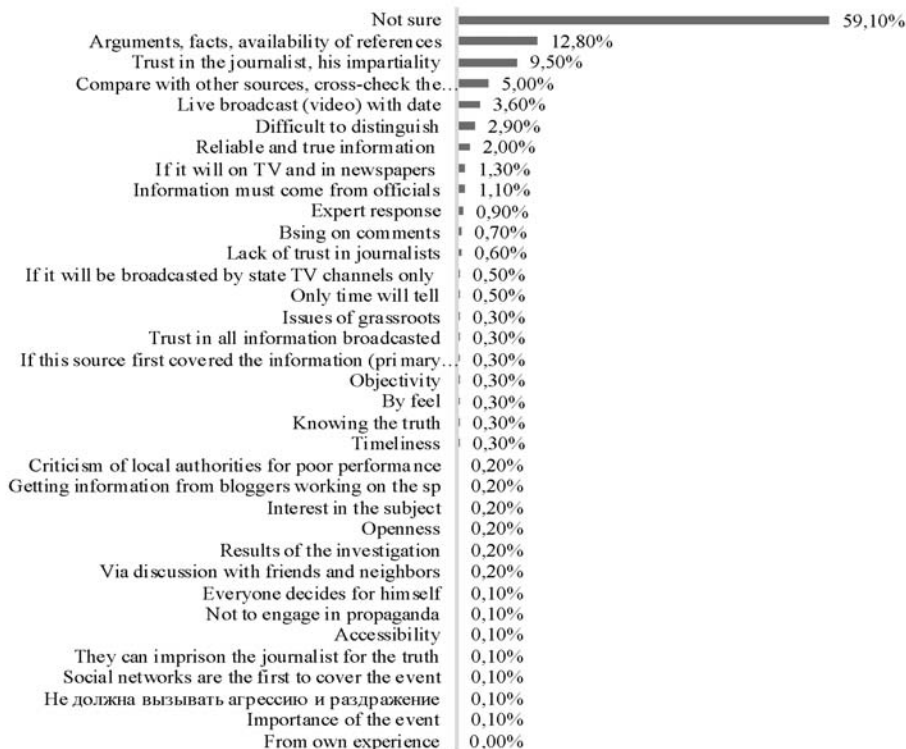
| | |
|---|---|
| Not sure | 59,10% |
| Arguments, facts, availability of references | 12,80% |
| Trust in the journalist, his impartiality | 9,50% |
| Compare with other sources, cross-check the… | 5,00% |
| Live broadcast (video) with date | 3,60% |
| Difficult to distinguish | 2,90% |
| Reliable and true information | 2,00% |
| If it will on TV and in newspapers | 1,30% |
| Information must come from officials | 1,10% |
| Expert response | 0,90% |
| Bsing on comments | 0,70% |
| Lack of trust in journalists | 0,60% |
| If it will be broadcasted by state TV channels only | 0,50% |
| Only time will tell | 0,50% |
| Issues of grassroots | 0,30% |
| Trust in all information broadcasted | 0,30% |
| If this source first covered the information (pri mary… | 0,30% |
| Objectivity | 0,30% |
| By feel | 0,30% |
| Knowing the truth | 0,30% |
| Timeliness | 0,30% |
| Criticism of local authorities for poor performance | 0,20% |
| Getting information from bloggers working on the sp | 0,20% |
| Interest in the subject | 0,20% |
| Openness | 0,20% |
| Results of the investigation | 0,20% |
| Via discussion with friends and neighbors | 0,20% |
| Everyone decides for himself | 0,10% |
| Not to engage in propaganda | 0,10% |
| Accessibility | 0,10% |
| They can imprison the journalist for the truth | 0,10% |
| Social networks are the first to cover the event | 0,10% |
| Не должна вызывать агрессию и раздражение | 0,10% |
| Importance of the event | 0,10% |
| From own experience | 0,00% |